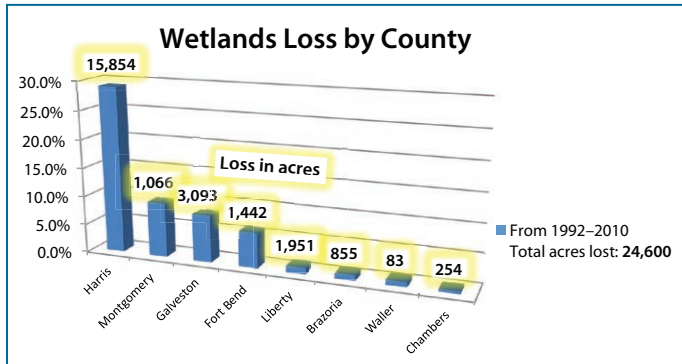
Wetlands Loss by County

30.0%
25.0%
20.0%
15.0%
10.0%
5.0%
0.0%

15,854
1,066
3,093
1,442
1,951
855
83
254

Loss in acres

Harris
Montgomery
Galveston
Fort Bend
Liberty
Brazoria
Waller
Chambers

From 1992–2010
Total acres lost: **24,600**